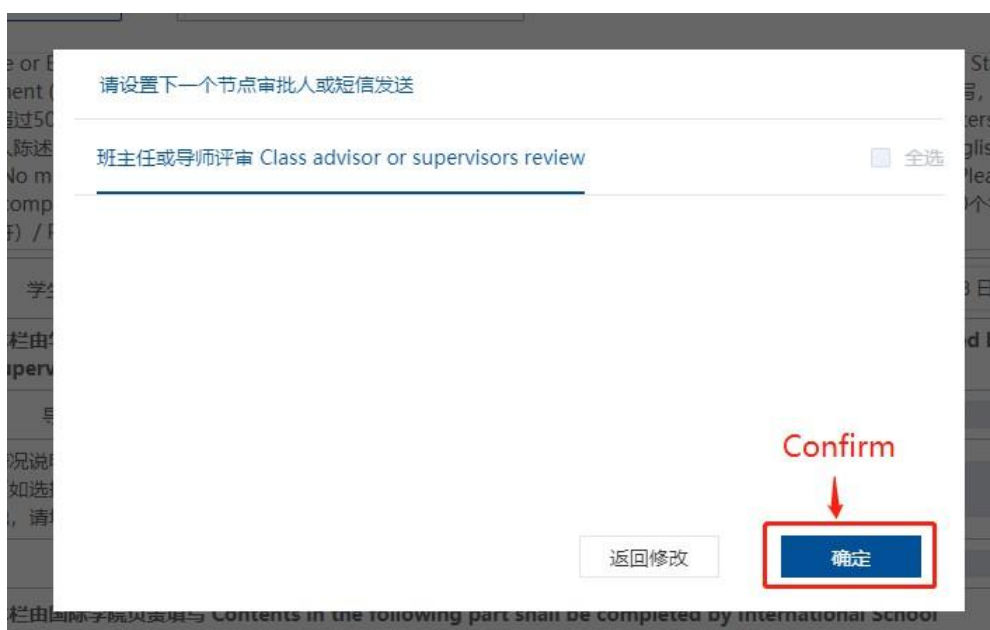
请设置下一个节点审批人或短信发送

班主任或导师评审 Class advisor or supervisors review

全选

Confirm

返回修改

确定

栏由国际学院负责填写 Contents in the following part shall be completed by International School